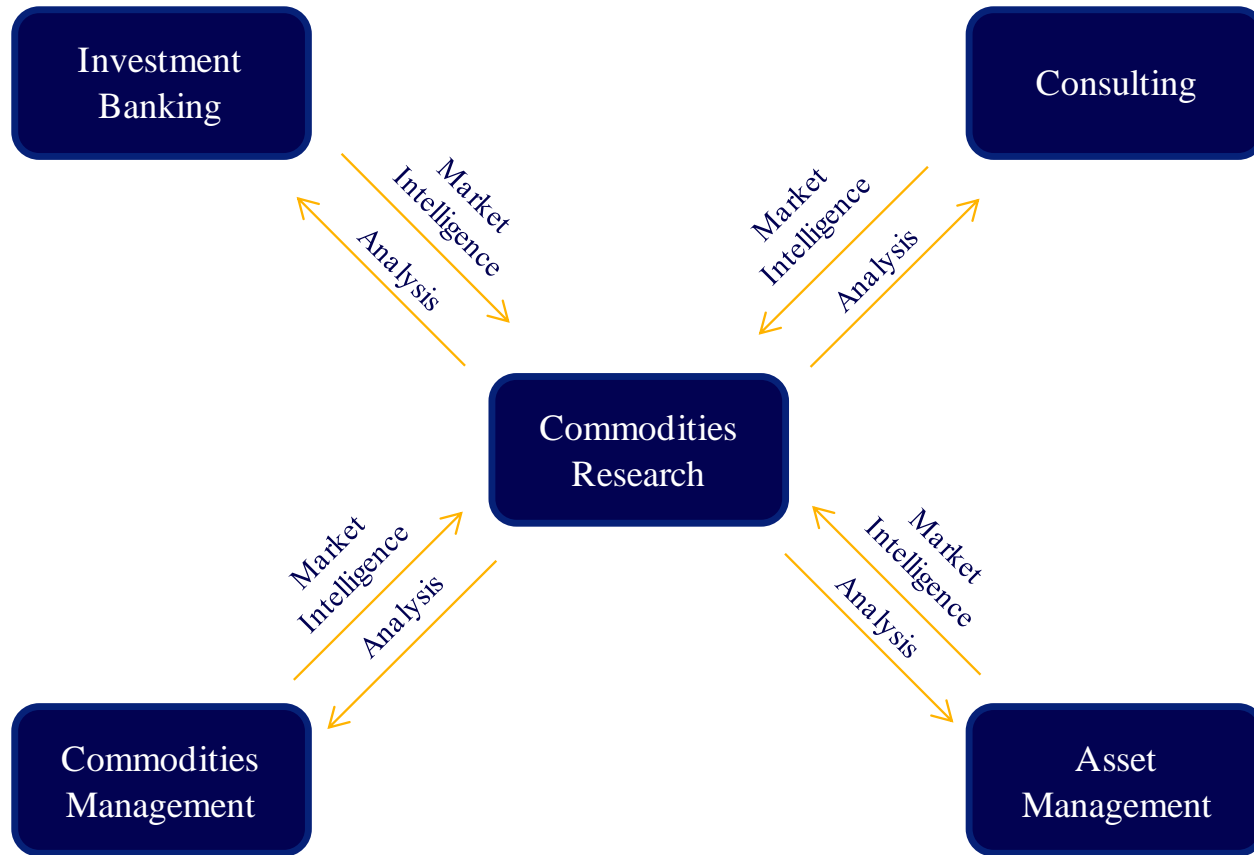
Investment Banking

Consulting

Market Intelligence

Analysis

Market Intelligence

Analysis

Commodities Research

Market Intelligence

Analysis

Market Intelligence

Analysis

Commodities Management

Asset Management